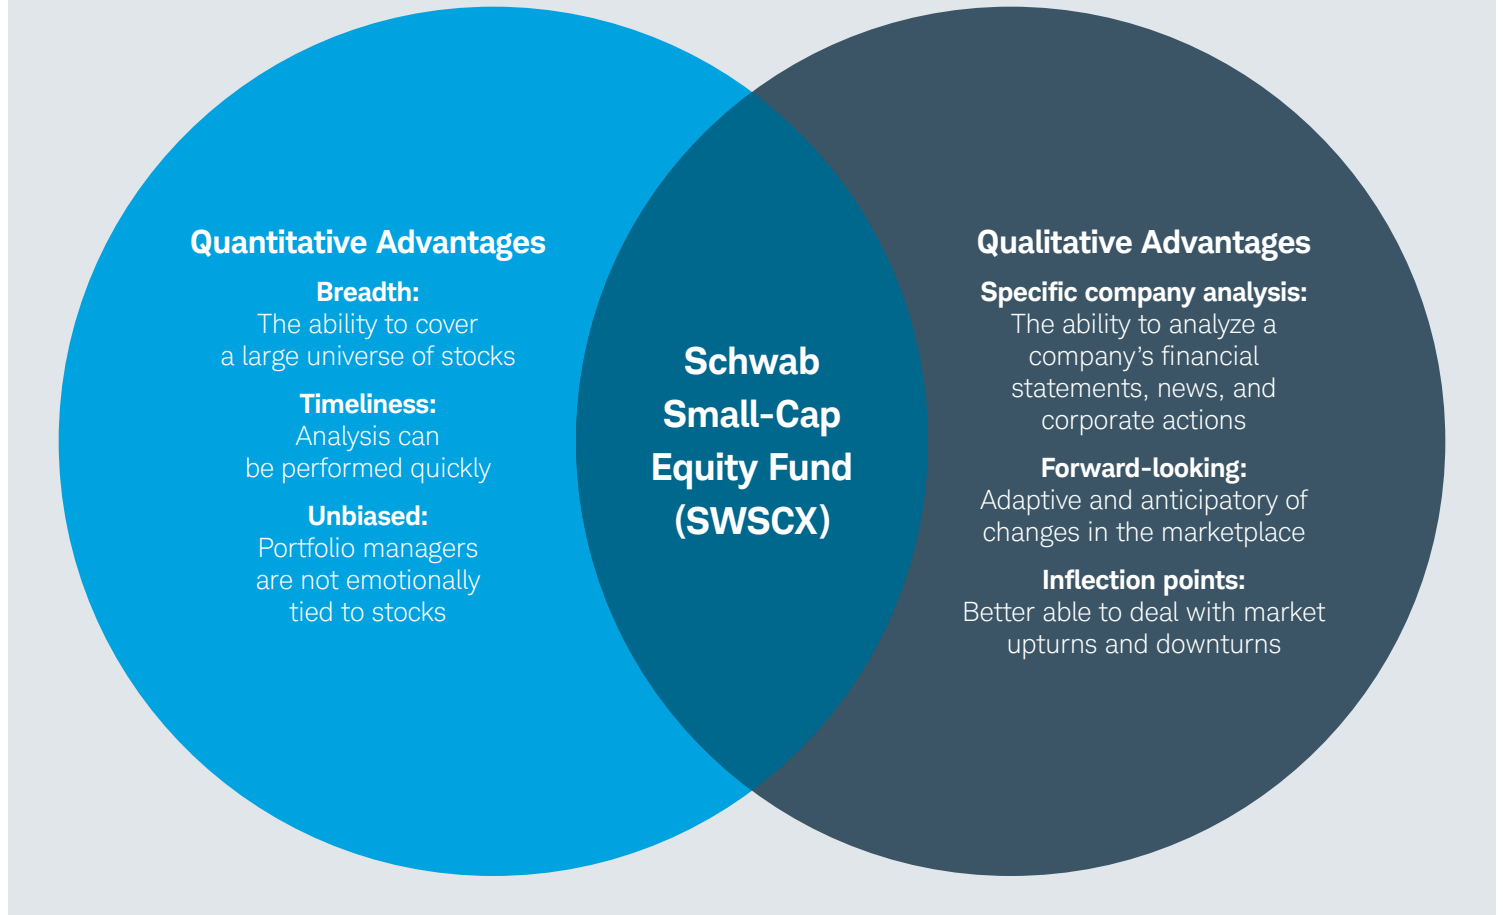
Quantitative Advantages

Breadth:
The ability to cover a large universe of stocks

Timeliness:
Analysis can be performed quickly

Unbiased:
Portfolio managers are not emotionally tied to stocks

Schwab Small-Cap Equity Fund (SWSCX)

Qualitative Advantages

Specific company analysis:
The ability to analyze a company's financial statements, news, and corporate actions

Forward-looking:
Adaptive and anticipatory of changes in the marketplace

Inflection points:
Better able to deal with market upturns and downturns